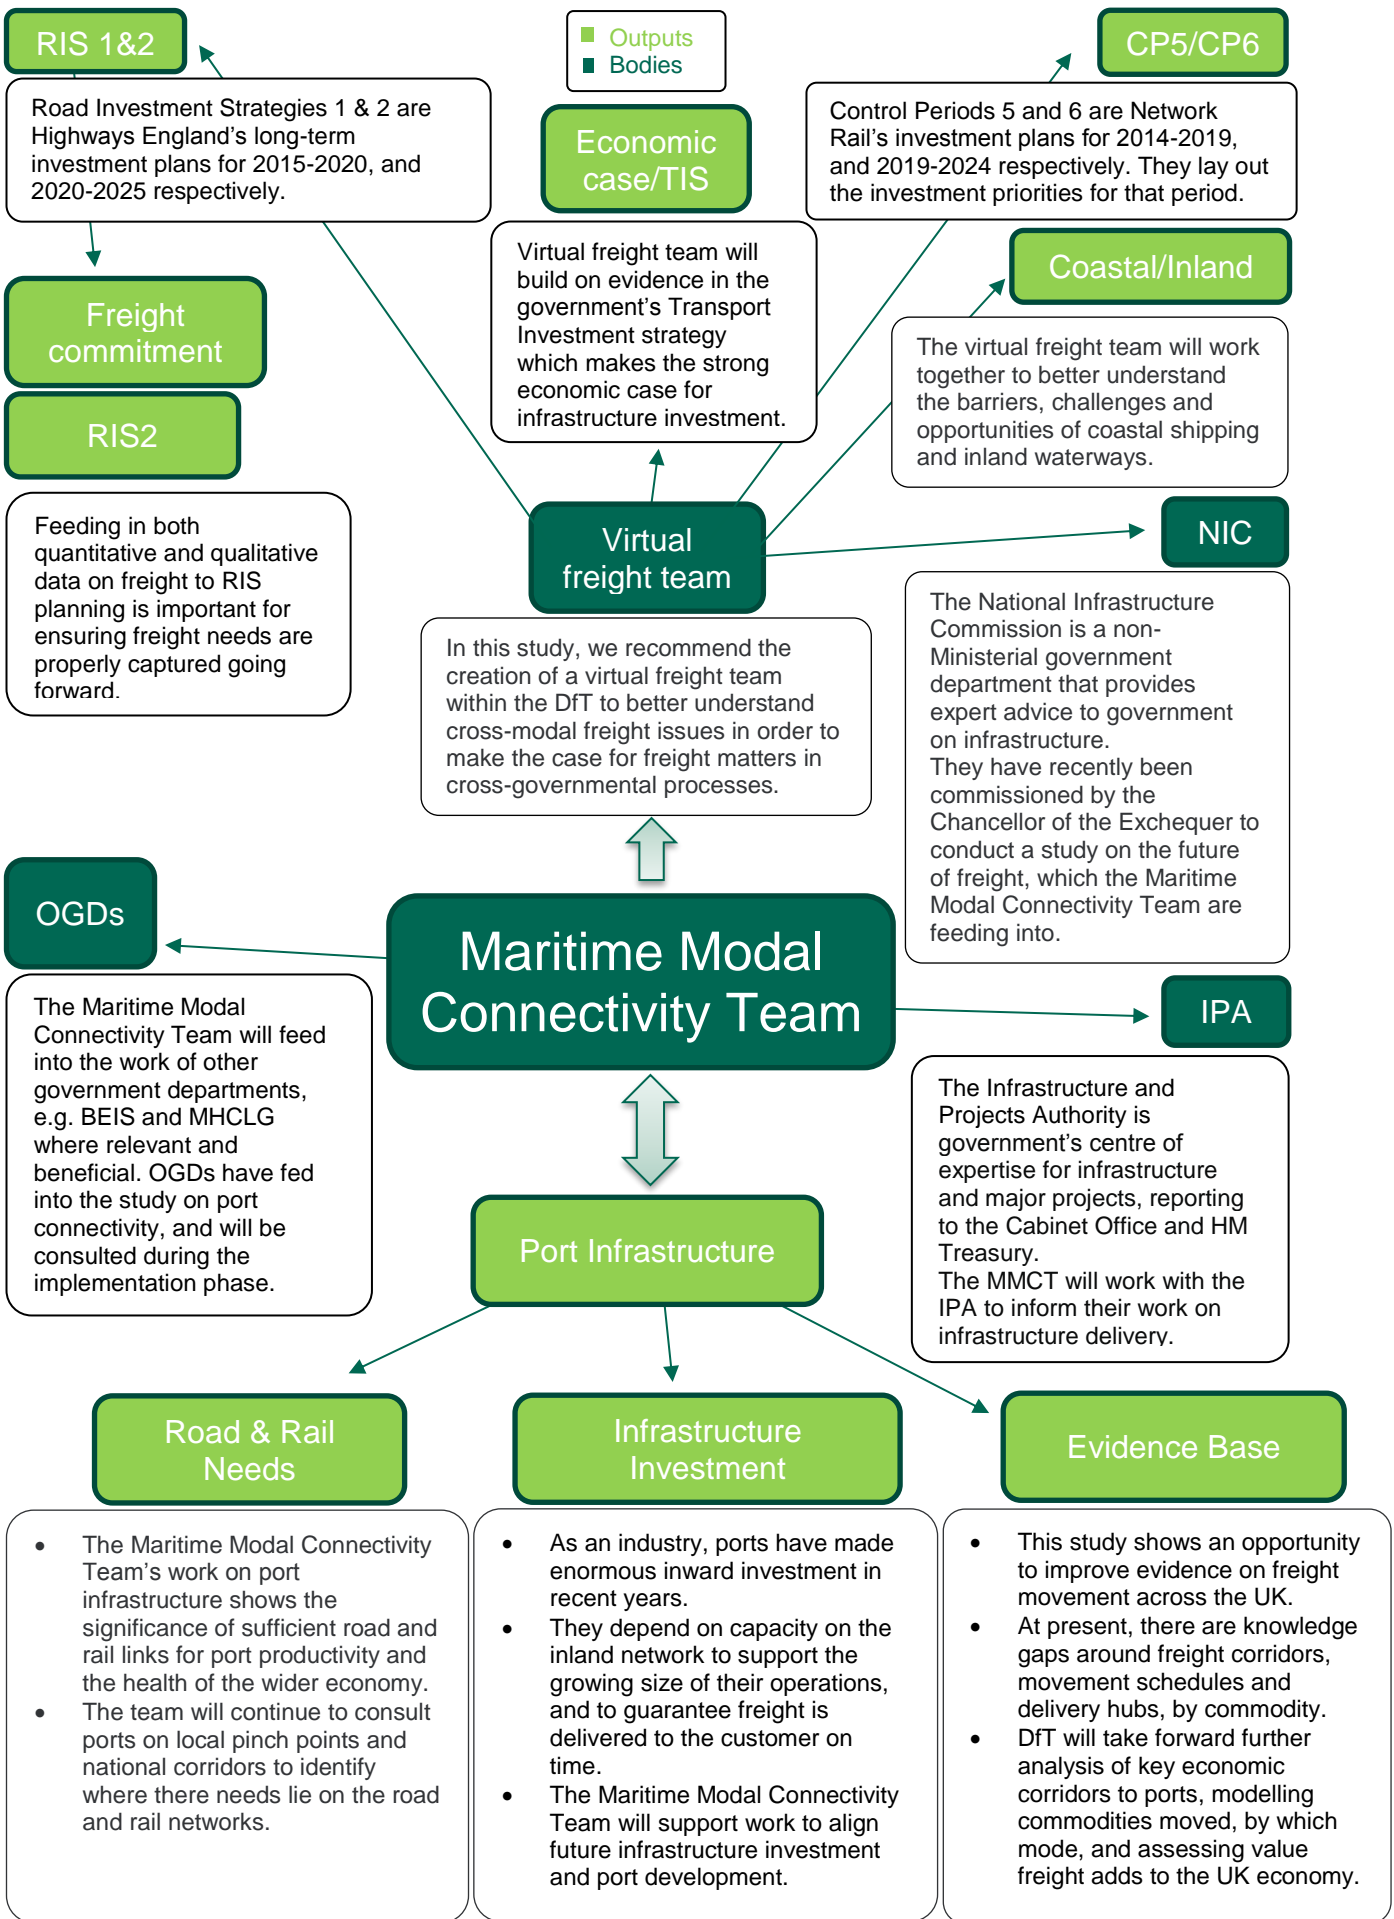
RIS 1&2

Road Investment Strategies 1 & 2 are Highways England's long-term investment plans for 2015-2020, and 2020-2025 respectively.

Outputs
Bodies

Economic case/TIS

Virtual freight team will build on evidence in the government's Transport Investment strategy which makes the strong economic case for infrastructure investment.

CP5/CP6

Control Periods 5 and 6 are Network Rail's investment plans for 2014-2019, and 2019-2024 respectively. They lay out the investment priorities for that period.

Freight commitment

RIS2

Feeding in both quantitative and qualitative data on freight to RIS planning is important for ensuring freight needs are properly captured going forward.

Coastal/Inland

The virtual freight team will work together to better understand the barriers, challenges and opportunities of coastal shipping and inland waterways.

Virtual freight team

NIC

In this study, we recommend the creation of a virtual freight team within the DfT to better understand cross-modal freight issues in order to make the case for freight matters in cross-governmental processes.

The National Infrastructure Commission is a non-Ministerial government department that provides expert advice to government on infrastructure.
They have recently been commissioned by the Chancellor of the Exchequer to conduct a study on the future of freight, which the Maritime Modal Connectivity Team are feeding into.

OGDs

Maritime Modal Connectivity Team

The Maritime Modal Connectivity Team will feed into the work of other government departments, e.g. BEIS and MHCLG where relevant and beneficial. OGDs have fed into the study on port connectivity, and will be consulted during the implementation phase.

IPA

The Infrastructure and Projects Authority is government's centre of expertise for infrastructure and major projects, reporting to the Cabinet Office and HM Treasury.
The MMCT will work with the IPA to inform their work on infrastructure delivery.

Port Infrastructure

Road & Rail Needs

Infrastructure Investment

Evidence Base

- The Maritime Modal Connectivity Team's work on port infrastructure shows the significance of sufficient road and rail links for port productivity and the health of the wider economy.
- The team will continue to consult ports on local pinch points and national corridors to identify where there needs lie on the road and rail networks.

- As an industry, ports have made enormous inward investment in recent years.
- They depend on capacity on the inland network to support the growing size of their operations, and to guarantee freight is delivered to the customer on time.
- The Maritime Modal Connectivity Team will support work to align future infrastructure investment and port development.

- This study shows an opportunity to improve evidence on freight movement across the UK.
- At present, there are knowledge gaps around freight corridors, movement schedules and delivery hubs, by commodity.
- DfT will take forward further analysis of key economic corridors to ports, modelling commodities moved, by which mode, and assessing value freight adds to the UK economy.